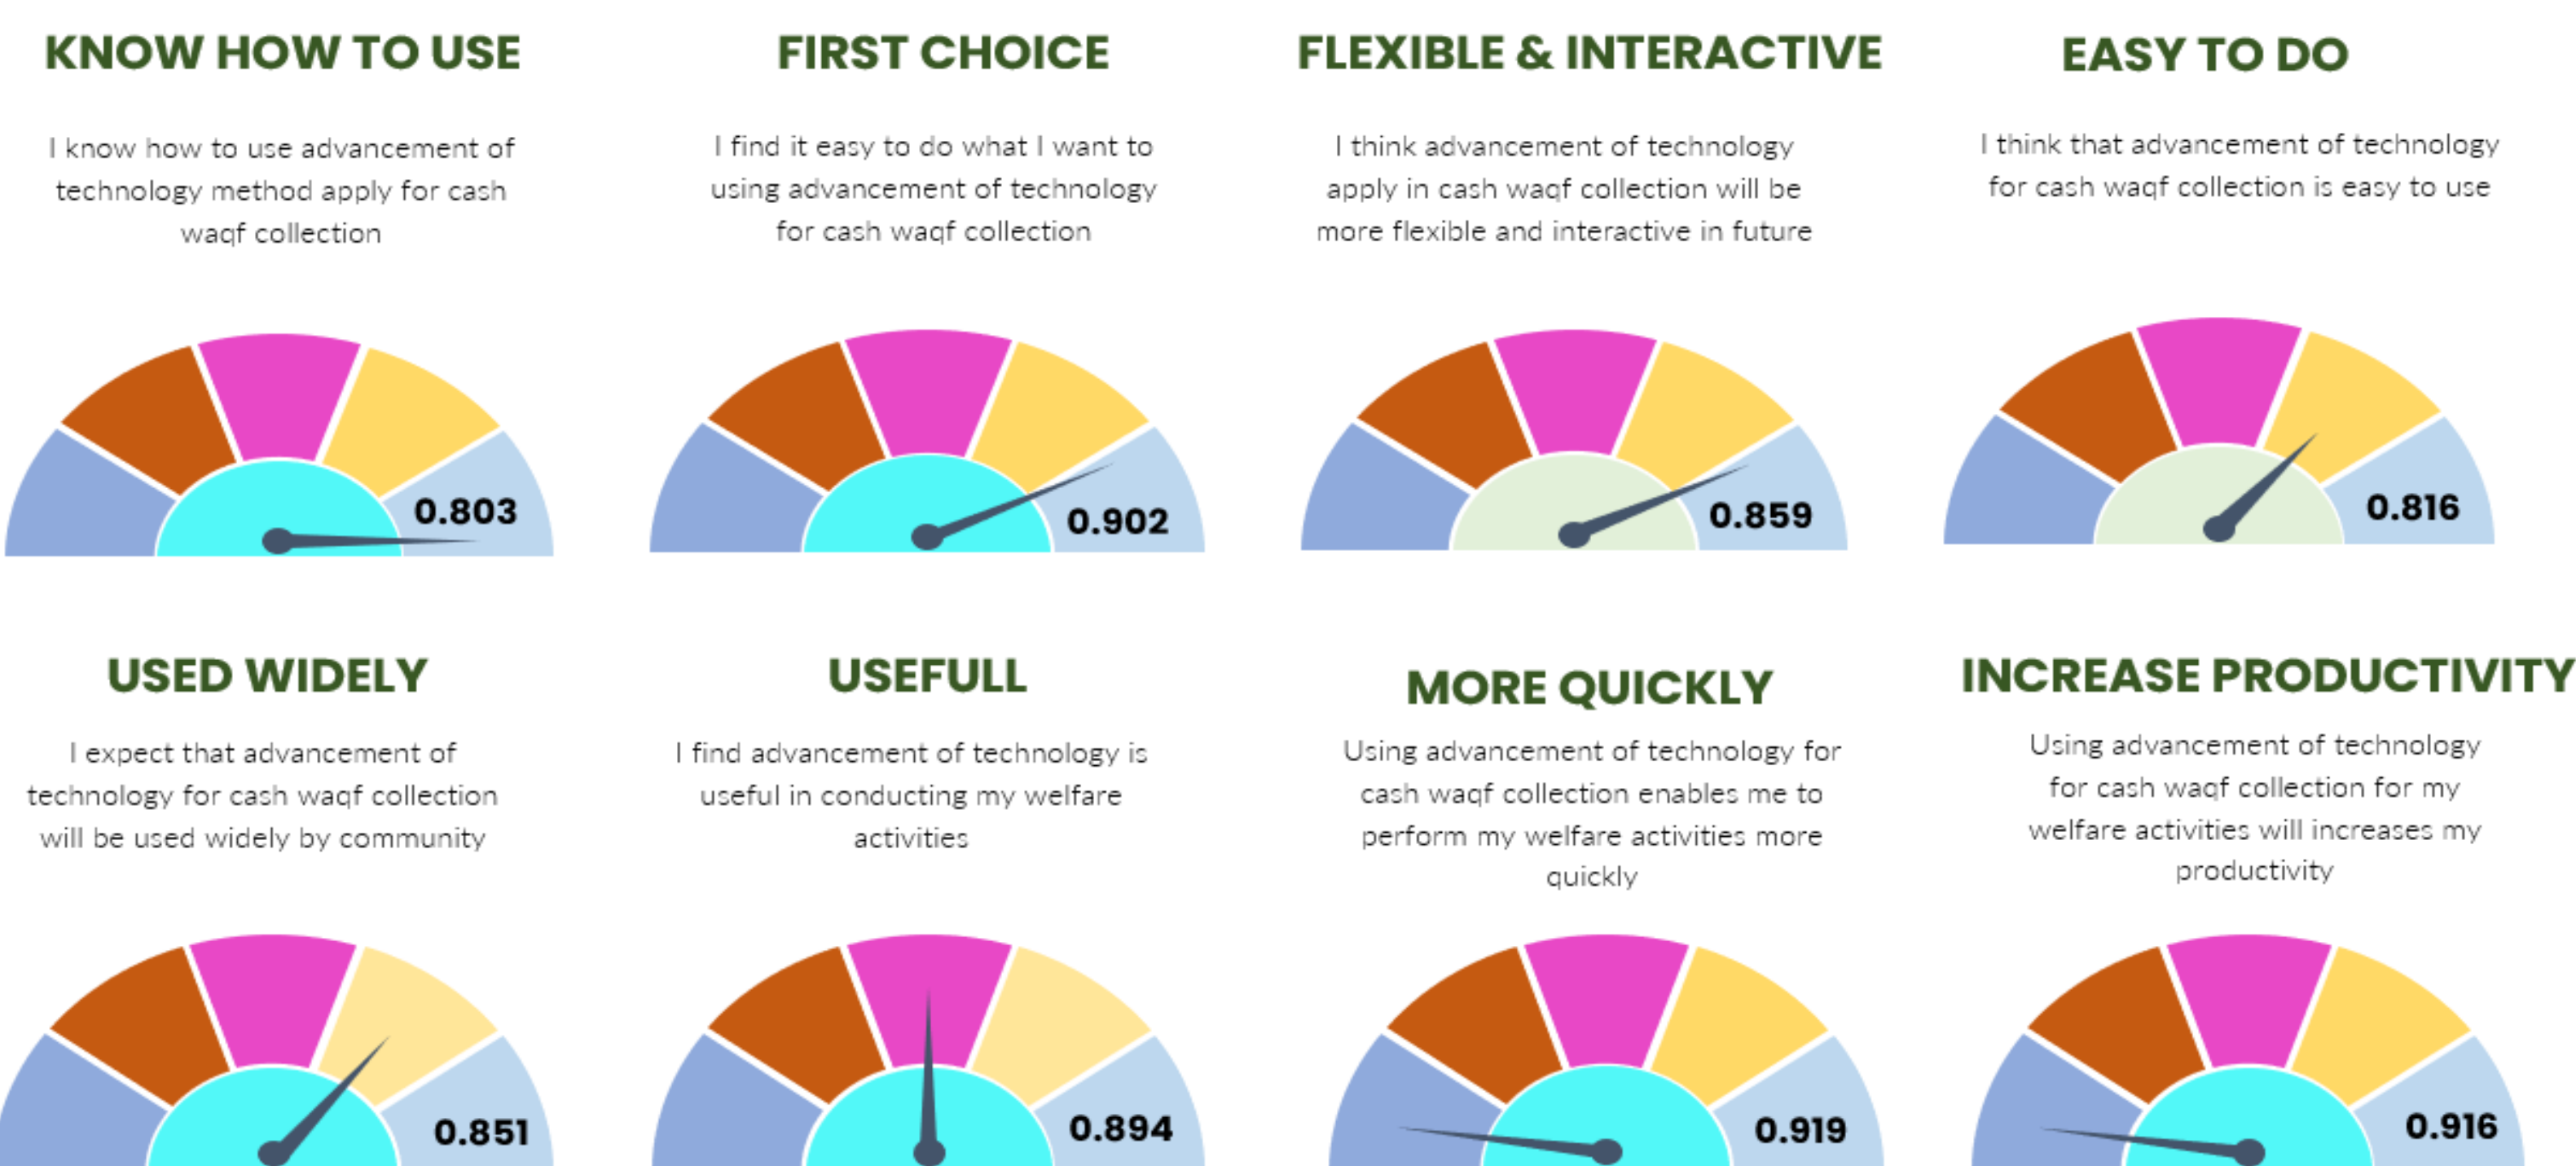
KNOW HOW TO USE

I know how to use advancement of technology method apply for cash waqf collection

0.803

FIRST CHOICE

I find it easy to do what I want to using advancement of technology for cash waqf collection

0.902

FLEXIBLE & INTERACTIVE

I think advancement of technology apply in cash waqf collection will be more flexible and interactive in future

0.859

EASY TO DO

I think that advancement of technology for cash waqf collection is easy to use

0.816

USED WIDELY

I expect that advancement of technology for cash waqf collection will be used widely by community

0.851

USEFULL

I find advancement of technology is useful in conducting my welfare activities

0.894

MORE QUICKLY

Using advancement of technology for cash waqf collection enables me to perform my welfare activities more quickly

0.919

INCREASE PRODUCTIVITY

Using advancement of technology for cash waqf collection for my welfare activities will increases my productivity

0.916